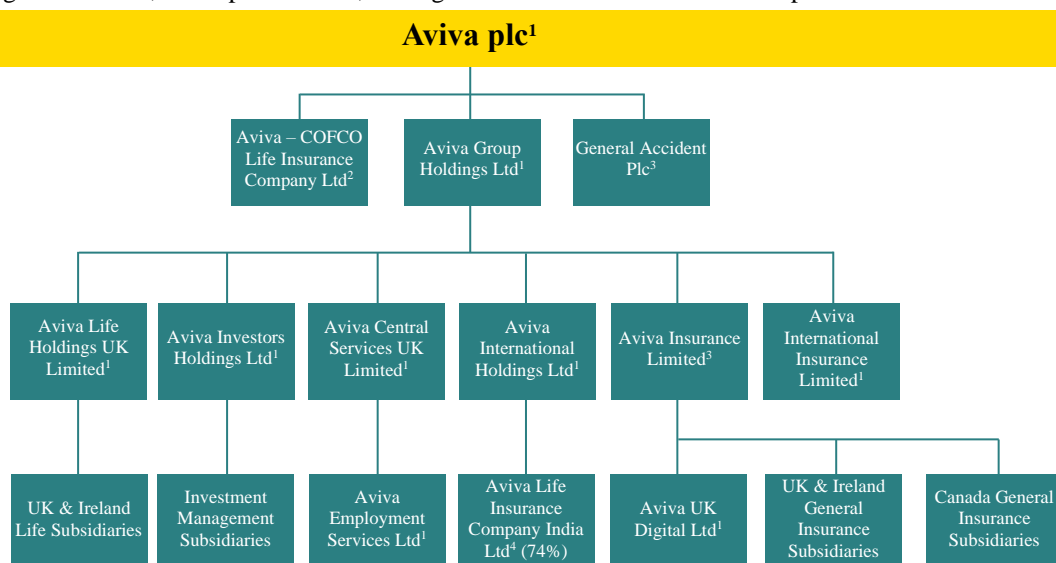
Aviva plc$^1$

Aviva – COFCO Life Insurance Company Ltd$^2$

Aviva Group Holdings Ltd$^1$

General Accident Plc$^3$

Aviva Life Holdings UK Limited$^1$

Aviva Investors Holdings Ltd$^1$

Aviva Central Services UK Limited$^1$

Aviva International Holdings Ltd$^1$

Aviva Insurance Limited$^3$

Aviva International Insurance Limited$^1$

UK & Ireland Life Subsidiaries

Investment Management Subsidiaries

Aviva Employment Services Ltd$^1$

Aviva Life Insurance Company India Ltd$^4$ (74%)

Aviva UK Digital Ltd$^1$

UK & Ireland General Insurance Subsidiaries

Canada General Insurance Subsidiaries